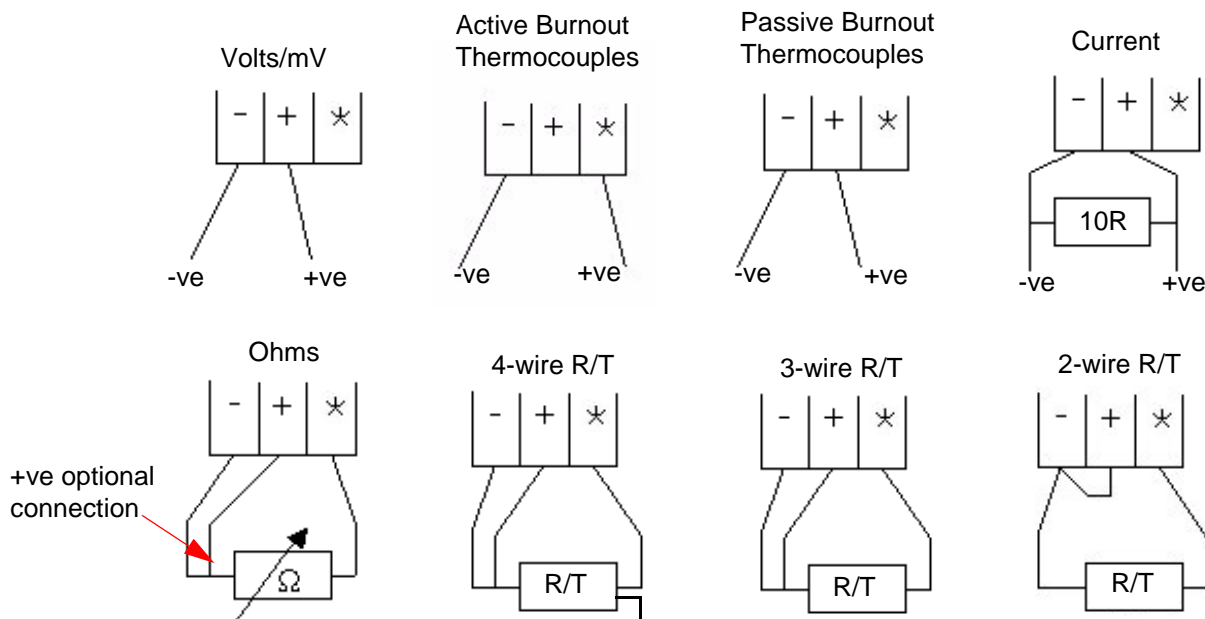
Volts/mV

- + *

-ve +ve

Active Burnout Thermocouples

- + *

-ve +ve

Passive Burnout Thermocouples

- + *

-ve +ve

Current

- + *

10R

-ve +ve

Ohms

- + *

+ve optional connection

Ω

4-wire R/T

- + *

R/T

3-wire R/T

- + *

R/T

2-wire R/T

- + *

R/T